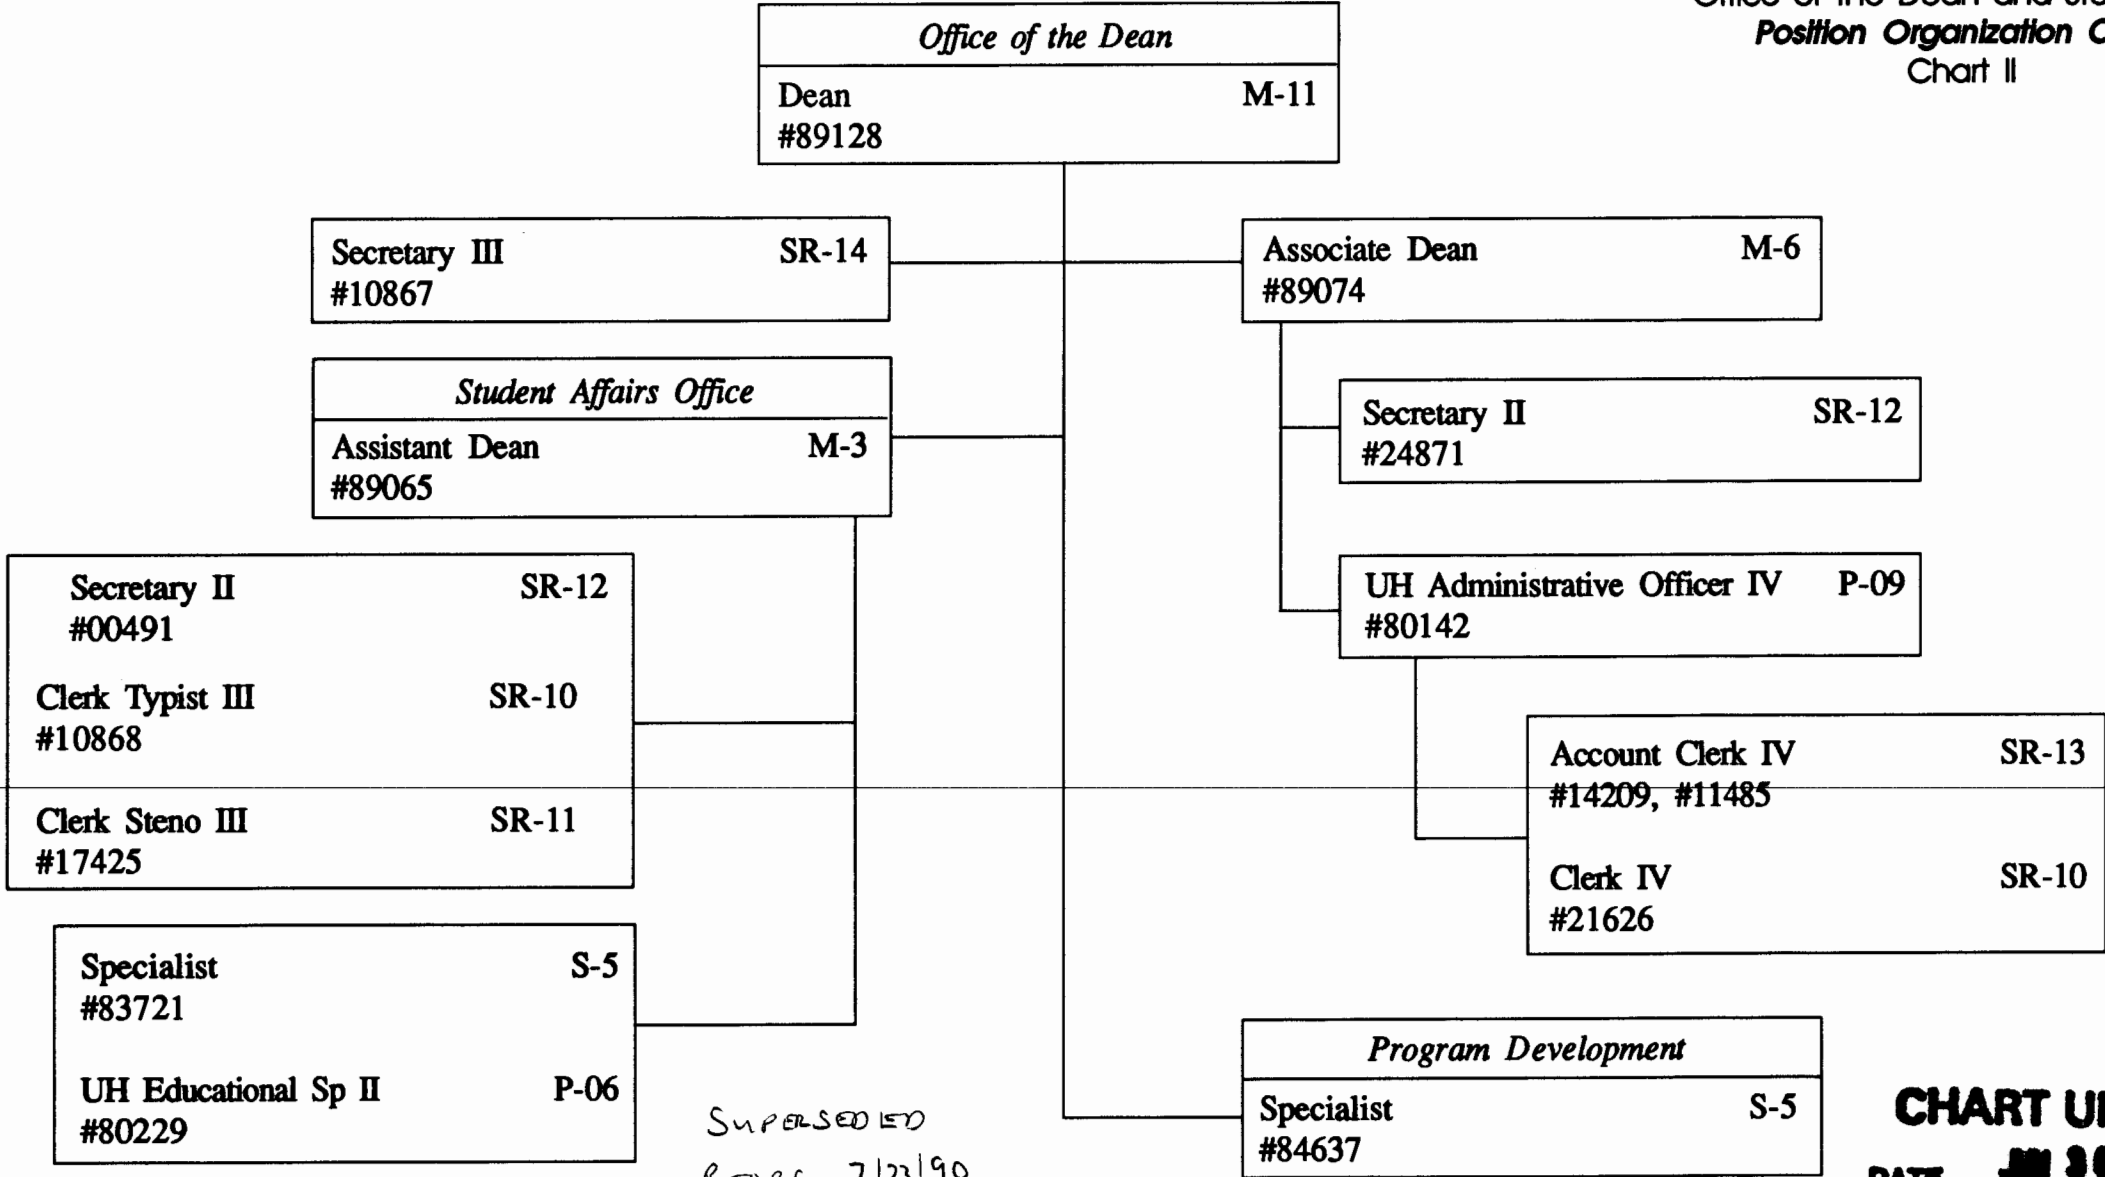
Office of the Dean and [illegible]
Position Organization C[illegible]
Chart II

Office of the Dean
Dean M-11
#89128

Secretary III SR-14
#10867

Associate Dean M-6
#89074

Student Affairs Office
Assistant Dean M-3
#89065

Secretary II SR-12
#24871

UH Administrative Officer IV P-09
#80142

Secretary II SR-12
#00491

Clerk Typist III SR-10
#10868

Clerk Steno III SR-11
#17425

Account Clerk IV SR-13
#14209, #11485

Clerk IV SR-10
#21626

Specialist S-5
#83721

UH Educational Sp II P-06
#80229

SUPERSEDED
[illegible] 7/23/90

Program Development
Specialist S-5
#84637

CHART U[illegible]
DATE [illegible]